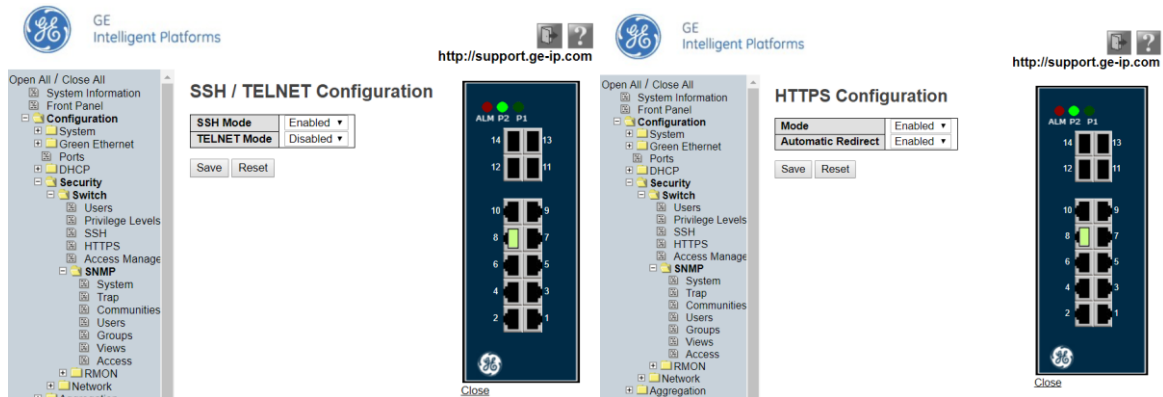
GE
Intelligent Platforms

http://support.ge-ip.com

Open All / Close All
System Information
Front Panel
Configuration
System
Green Ethernet
Ports
DHCP
Security
Switch
Users
Privilege Levels
SSH
HTTPS
Access Manage
SNMP
System
Trap
Communities
Users
Groups
Views
Access
RMON
Network

SSH / TELNET Configuration

| SSH Mode | Enabled ▾ |
|---|---|
| TELNET Mode | Disabled ▾ |

Save Reset

ALM P2 P1
14 13
12 11
10 9
8 7
6 5
4 3
2 1

Close

GE
Intelligent Platforms

http://support.ge-ip.com

Open All / Close All
System Information
Front Panel
Configuration
System
Green Ethernet
Ports
DHCP
Security
Switch
Users
Privilege Levels
SSH
HTTPS
Access Manage
SNMP
System
Trap
Communities
Users
Groups
Views
Access
RMON
Network
Aggregation

HTTPS Configuration

| Mode | Enabled ▾ |
|---|---|
| Automatic Redirect | Enabled ▾ |

Save Reset

ALM P2 P1
14 13
12 11
10 9
8 7
6 5
4 3
2 1

Close